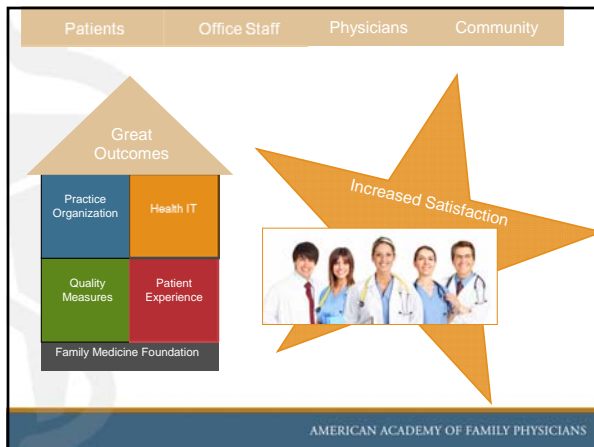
Patients Office Staff Physicians Community

Great Outcomes

Practice Organization

Health IT

Quality Measures

Patient Experience

Family Medicine Foundation

Increased Satisfaction

AMERICAN ACADEMY OF FAMILY PHYSICIANS